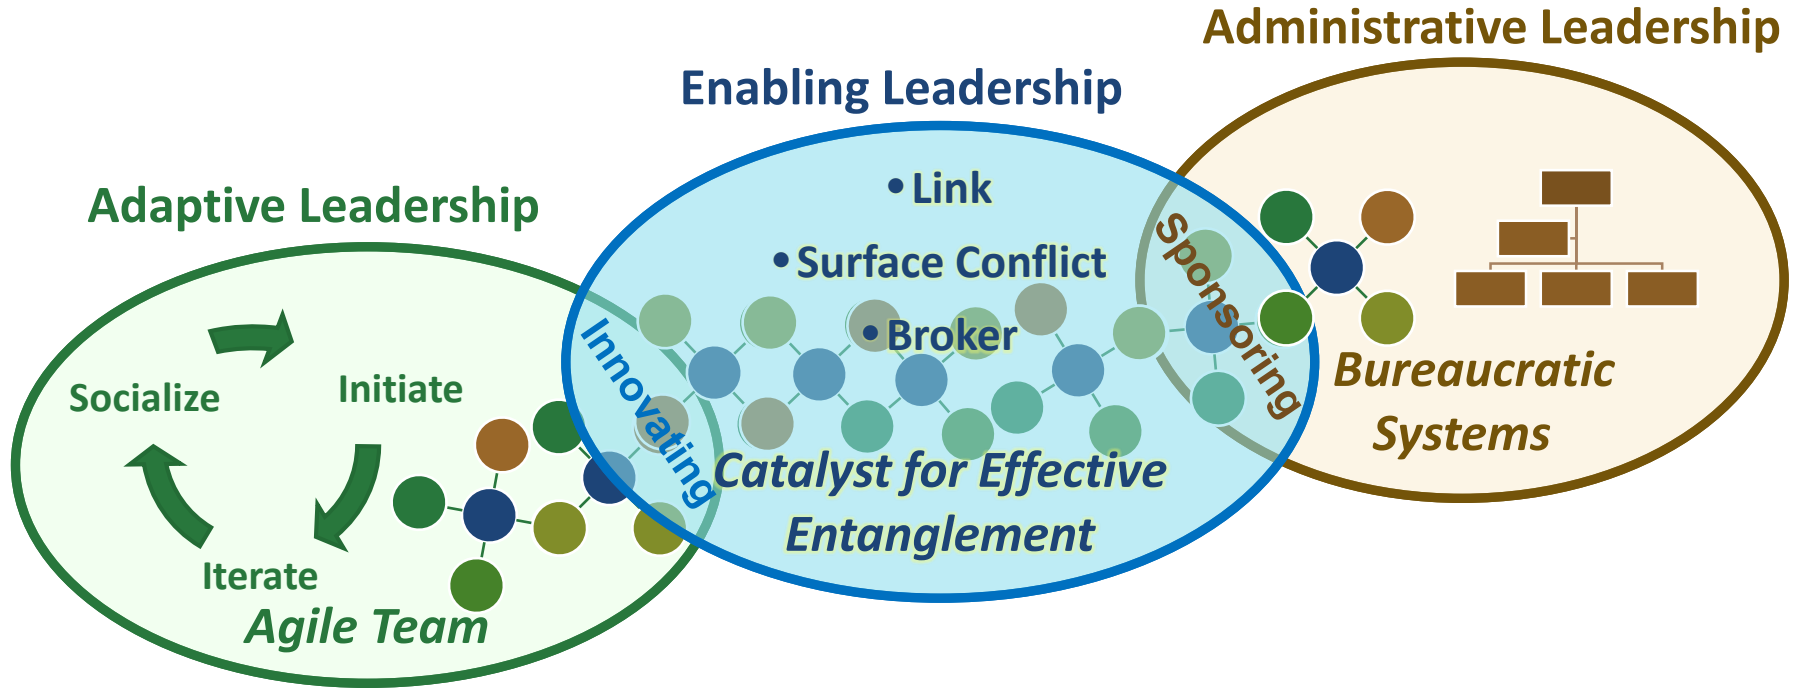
Administrative Leadership

Enabling Leadership

Adaptive Leadership

• Link

• Surface Conflict

• Broker

Sponsoring

Innovating

Socialize

Initiate

Iterate

Agile Team

Catalyst for Effective Entanglement

Bureaucratic Systems